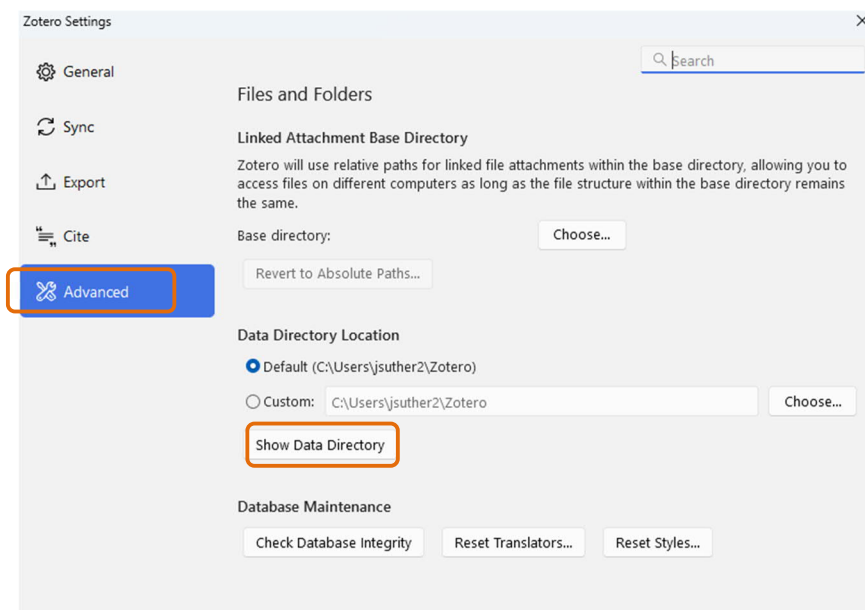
Zotero Settings

×

General

Sync

Export

Cite

Advanced

Search

Files and Folders

Linked Attachment Base Directory

Zotero will use relative paths for linked file attachments within the base directory, allowing you to access files on different computers as long as the file structure within the base directory remains the same.

Base directory:

Choose...

Revert to Absolute Paths...

Data Directory Location

Default (C:\Users\jsuther2\Zotero)

Custom: C:\Users\jsuther2\Zotero

Choose...

Show Data Directory

Database Maintenance

Check Database Integrity

Reset Translators...

Reset Styles...